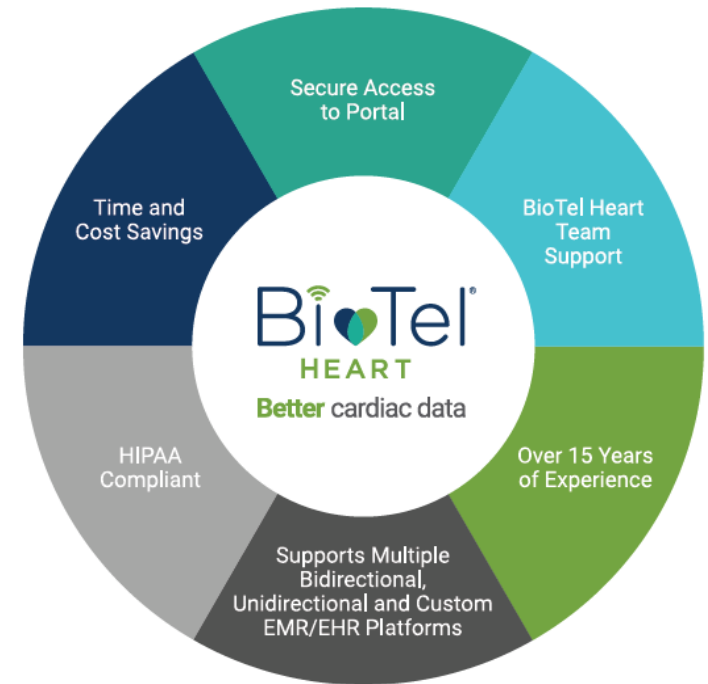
Secure Access to Portal

BioTel Heart Team Support

Over 15 Years of Experience

Supports Multiple Bidirectional, Unidirectional and Custom EMR/EHR Platforms

HIPAA Compliant

Time and Cost Savings

BioTel®
HEART
Better cardiac data